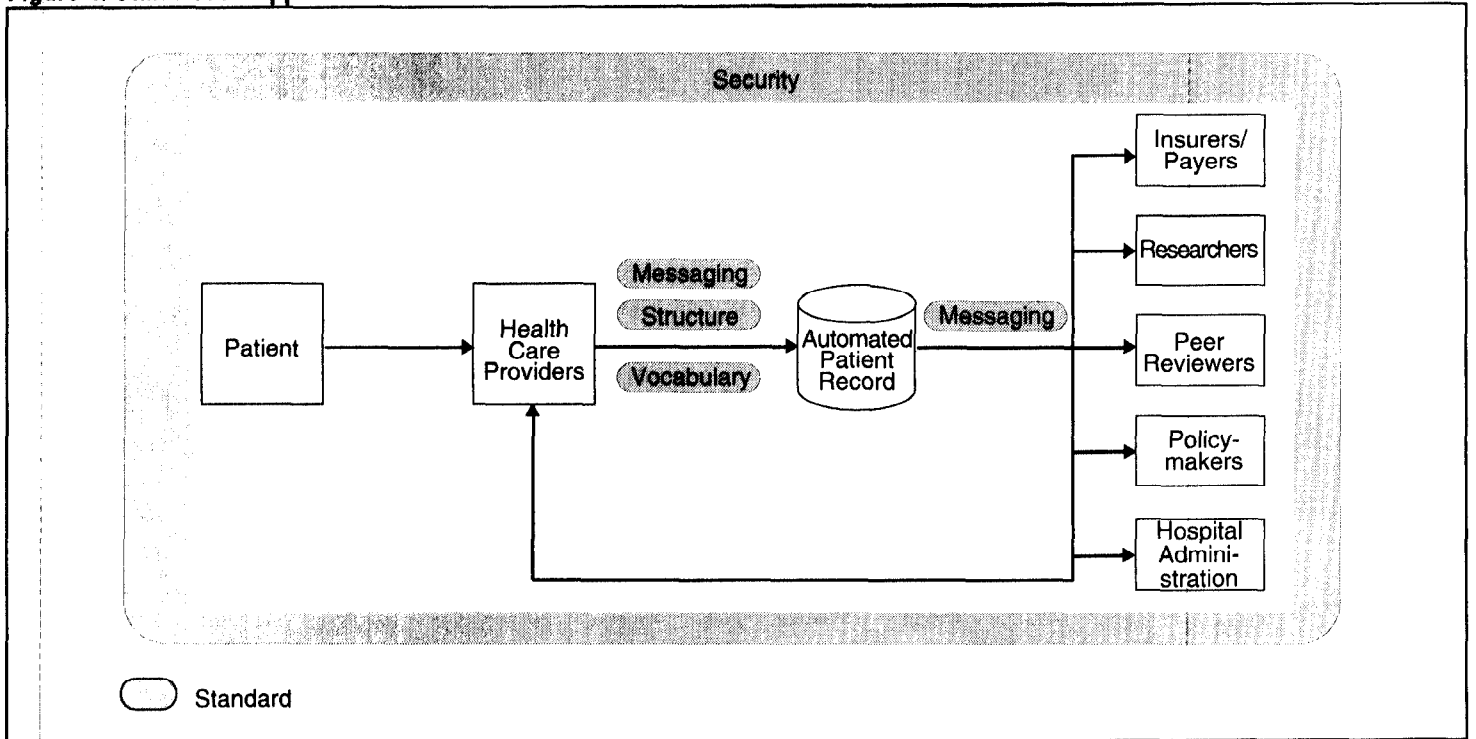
Security

Patient

Health Care Providers

Messaging

Structure

Vocabulary

Automated Patient Record

Messaging

Insurers/ Payers

Researchers

Peer Reviewers

Policymakers

Hospital Administration

Standard